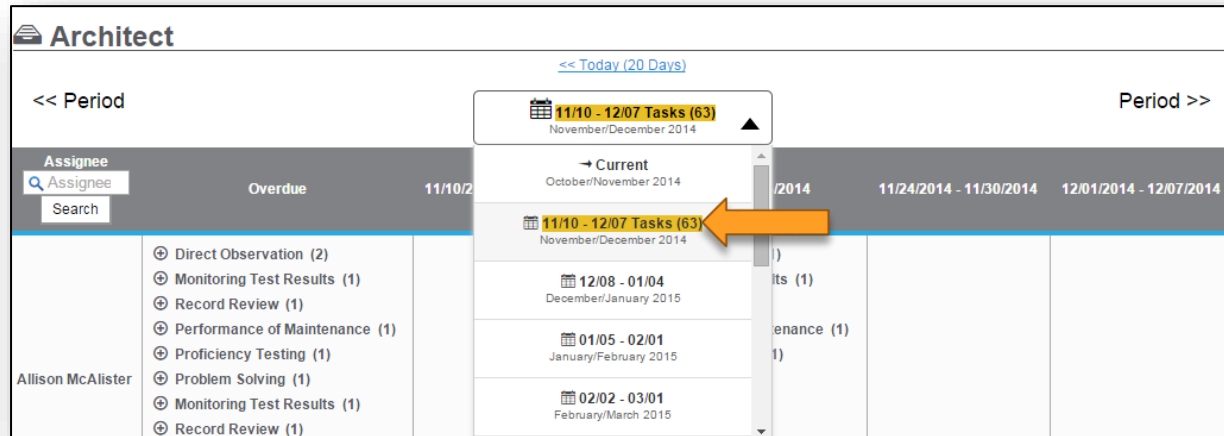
Architect

<< Today (20 Days)

<< Period

11/10 - 12/07 Tasks (63)
November/December 2014

Period >>

| Assignee | Overdue | 11/10/2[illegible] | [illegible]/2014 | 11/24/2014 - 11/30/2014 | 12/01/2014 - 12/07/2014 |
|---|---|---|---|---|---|
| Allison McAlister | ⊕ Direct Observation (2)<br>⊕ Monitoring Test Results (1)<br>⊕ Record Review (1)<br>⊕ Performance of Maintenance (1)<br>⊕ Proficiency Testing (1)<br>⊕ Problem Solving (1)<br>⊕ Monitoring Test Results (1)<br>⊕ Record Review (1) | | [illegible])<br>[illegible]lts (1)<br>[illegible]enance (1)<br>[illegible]1) | | |

Assignee
Search

→ Current
October/November 2014

11/10 - 12/07 Tasks (63)
November/December 2014

12/08 - 01/04
December/January 2015

01/05 - 02/01
January/February 2015

02/02 - 03/01
February/March 2015